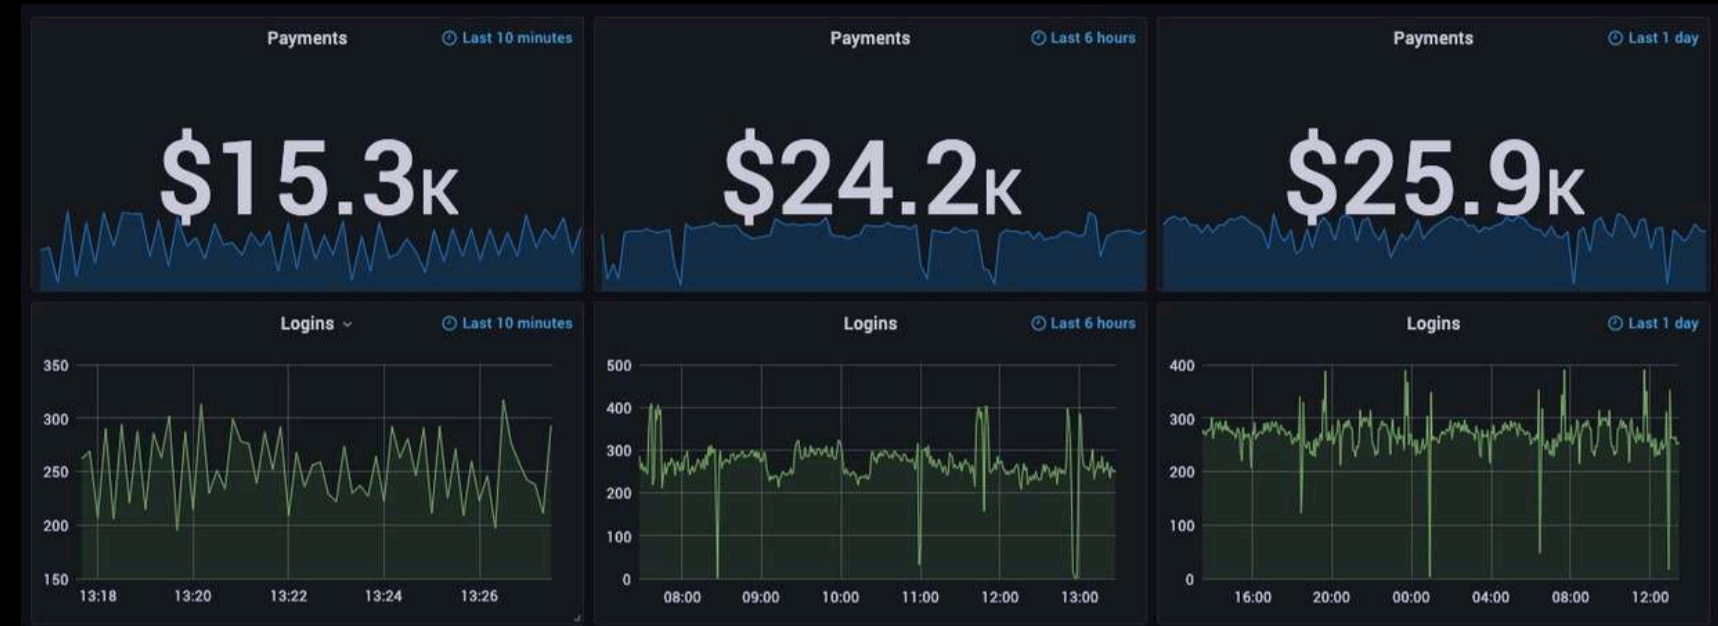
Payments
Last 10 minutes
$15.3K

Payments
Last 6 hours
$24.2K

Payments
Last 1 day
$25.9K

Logins
Last 10 minutes
350
300
250
200
150
13:18 13:20 13:22 13:24 13:26

Logins
Last 6 hours
500
400
300
200
100
0
08:00 09:00 10:00 11:00 12:00 13:00

Logins
Last 1 day
400
300
200
100
0
16:00 20:00 00:00 04:00 08:00 12:00